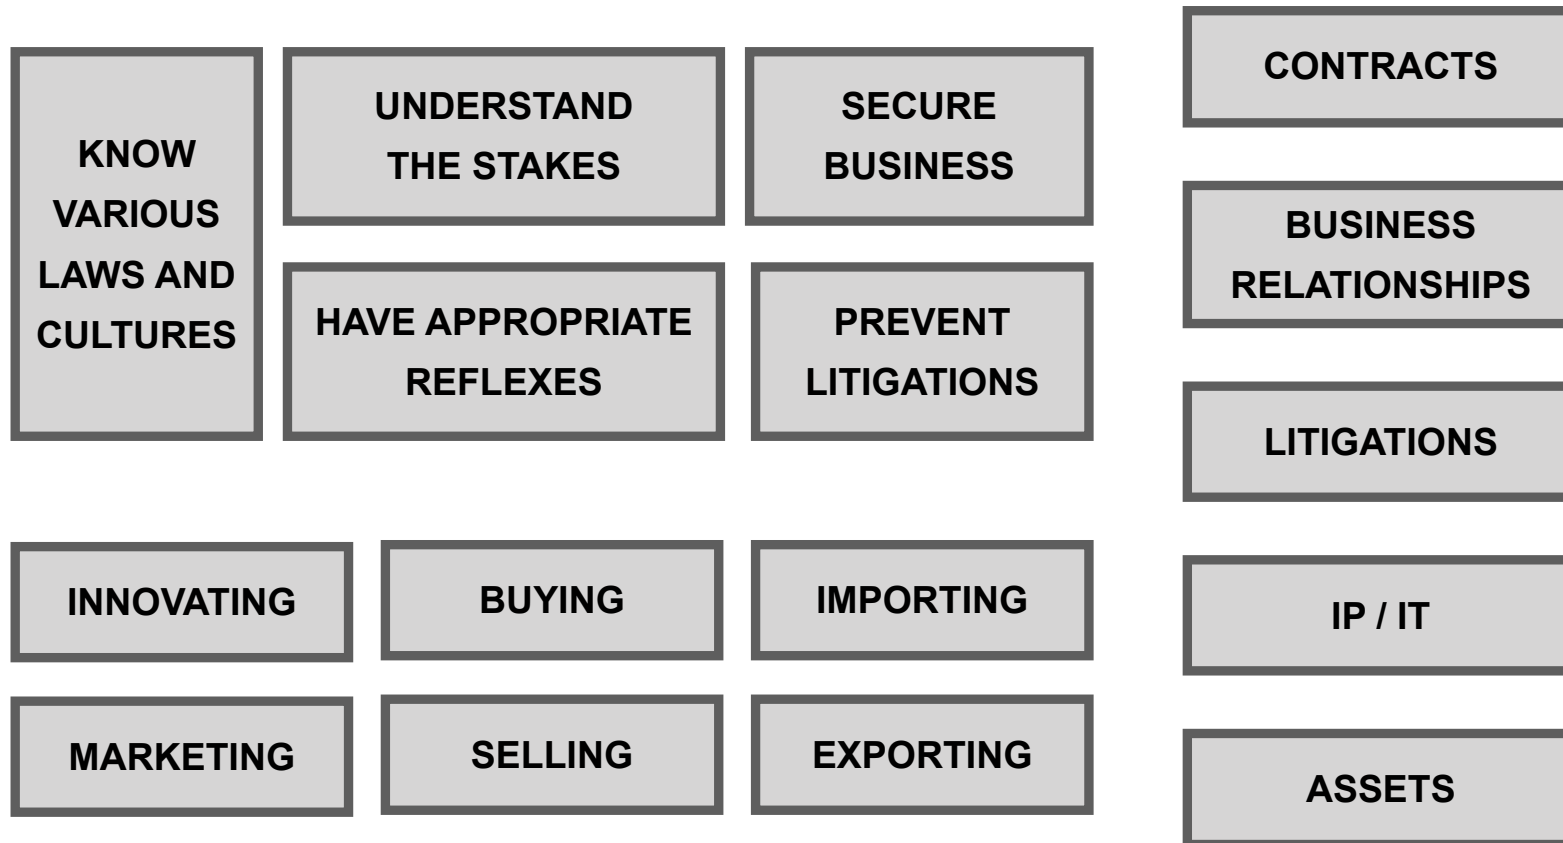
KNOW VARIOUS LAWS AND CULTURES

UNDERSTAND THE STAKES

SECURE BUSINESS

HAVE APPROPRIATE REFLEXES

PREVENT LITIGATIONS

INNOVATING

BUYING

IMPORTING

MARKETING

SELLING

EXPORTING

CONTRACTS

BUSINESS RELATIONSHIPS

LITIGATIONS

IP / IT

ASSETS